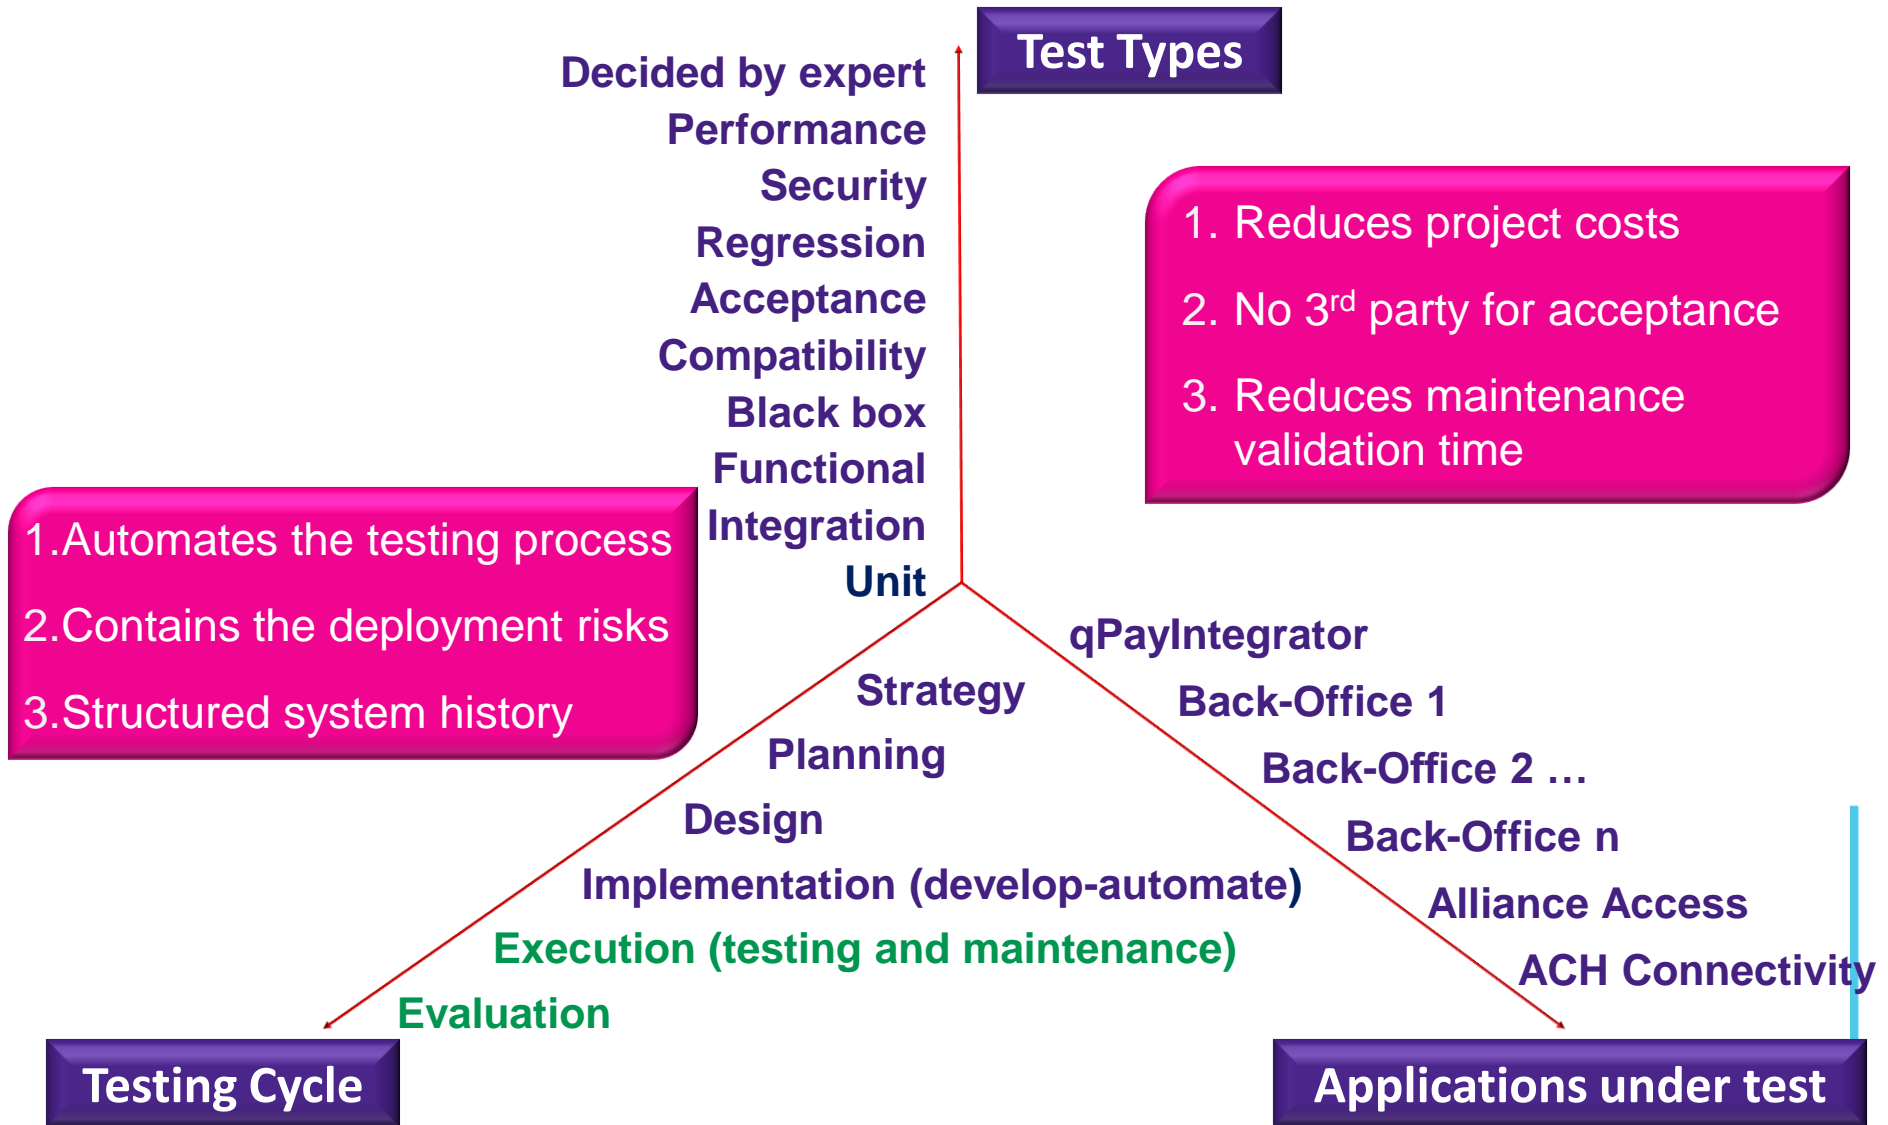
Test Types

Decided by expert
Performance
Security
Regression
Acceptance
Compatibility
Black box
Functional
Integration
Unit

1. Reduces project costs
2. No 3$^{rd}$ party for acceptance
3. Reduces maintenance validation time

1.Automates the testing process
2.Contains the deployment risks
3.Structured system history

Strategy
Planning
Design
Implementation (develop-automate)
Execution (testing and maintenance)
Evaluation

qPayIntegrator
Back-Office 1
Back-Office 2 …
Back-Office n
Alliance Access
ACH Connectivity

Testing Cycle

Applications under test